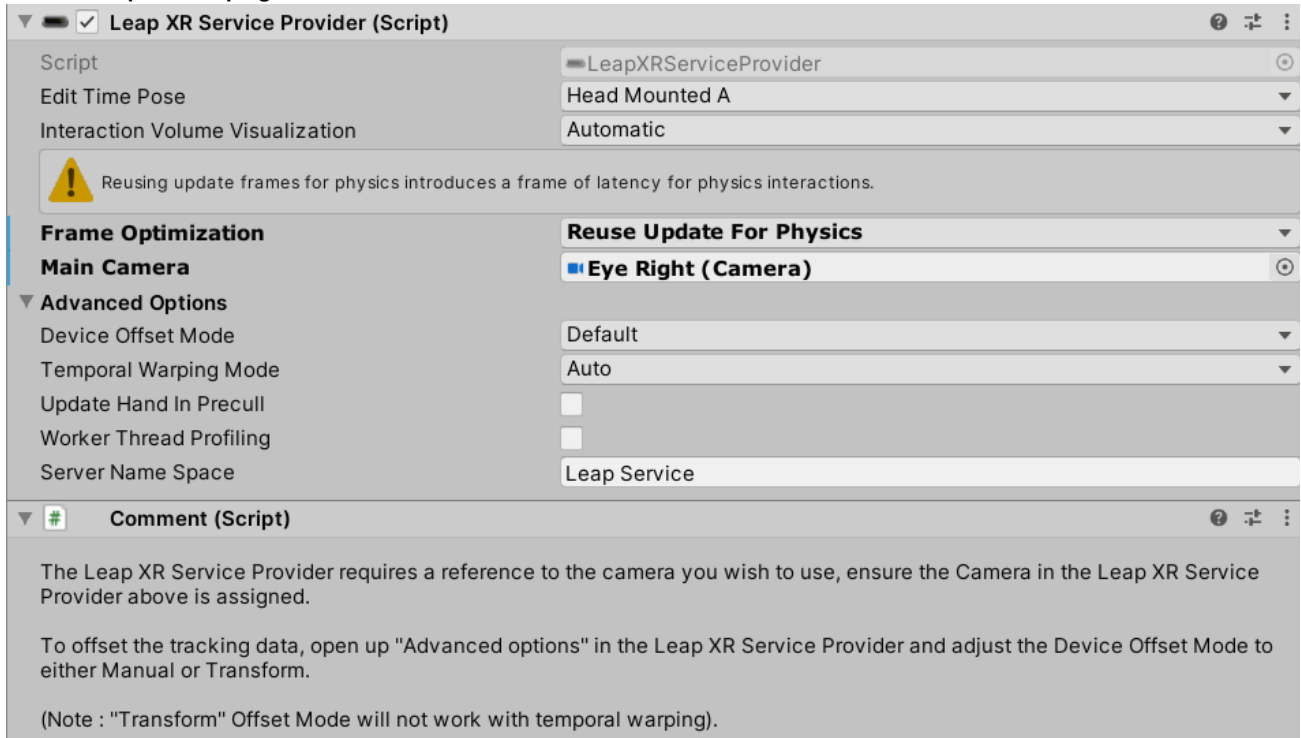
Leap XR Service Provider (Script)

Script LeapXRServiceProvider
Edit Time Pose Head Mounted A
Interaction Volume Visualization Automatic

Reusing update frames for physics introduces a frame of latency for physics interactions.

Frame Optimization Reuse Update For Physics
Main Camera Eye Right (Camera)
Advanced Options
Device Offset Mode Default
Temporal Warping Mode Auto
Update Hand In Precull
Worker Thread Profiling
Server Name Space Leap Service

Comment (Script)

The Leap XR Service Provider requires a reference to the camera you wish to use, ensure the Camera in the Leap XR Service Provider above is assigned.

To offset the tracking data, open up "Advanced options" in the Leap XR Service Provider and adjust the Device Offset Mode to either Manual or Transform.

(Note : "Transform" Offset Mode will not work with temporal warping).